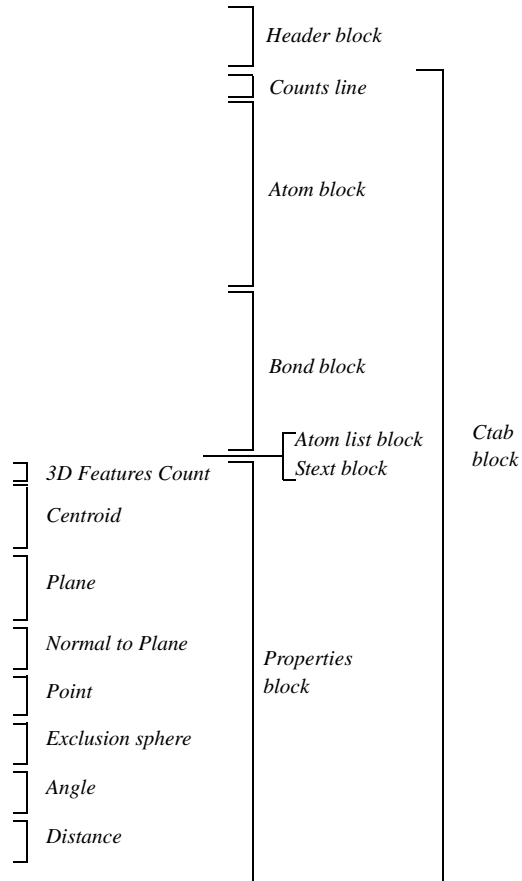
Header block

Counts line

Atom block

Bond block

Atom list block
Stext block

Ctab block

3D Features Count

Centroid

Plane

Normal to Plane

Point

Exclusion sphere

Angle

Distance

Properties block